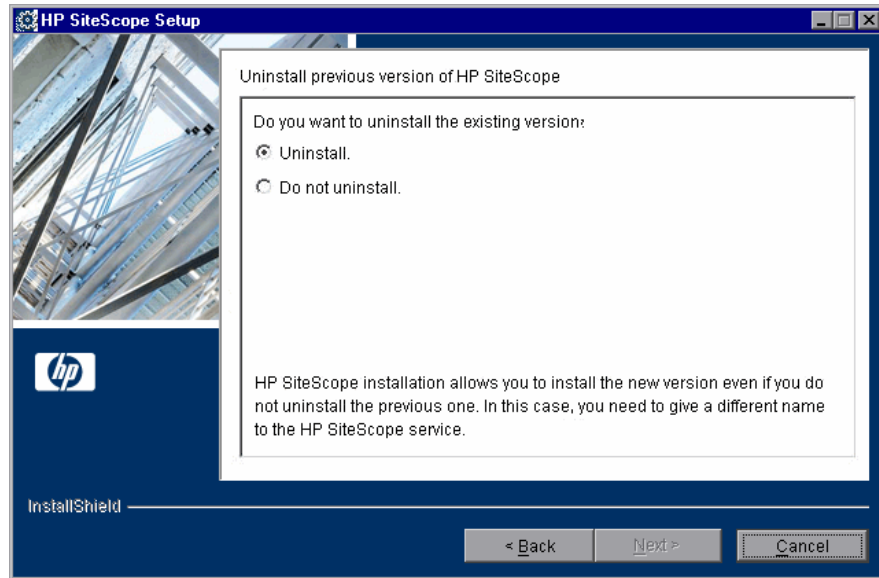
HP SiteScope Setup

Uninstall previous version of HP SiteScope

Do you want to uninstall the existing version?

Uninstall.

Do not uninstall.

HP SiteScope installation allows you to install the new version even if you do not uninstall the previous one. In this case, you need to give a different name to the HP SiteScope service.

hp

InstallShield

< Back

Next >

Cancel